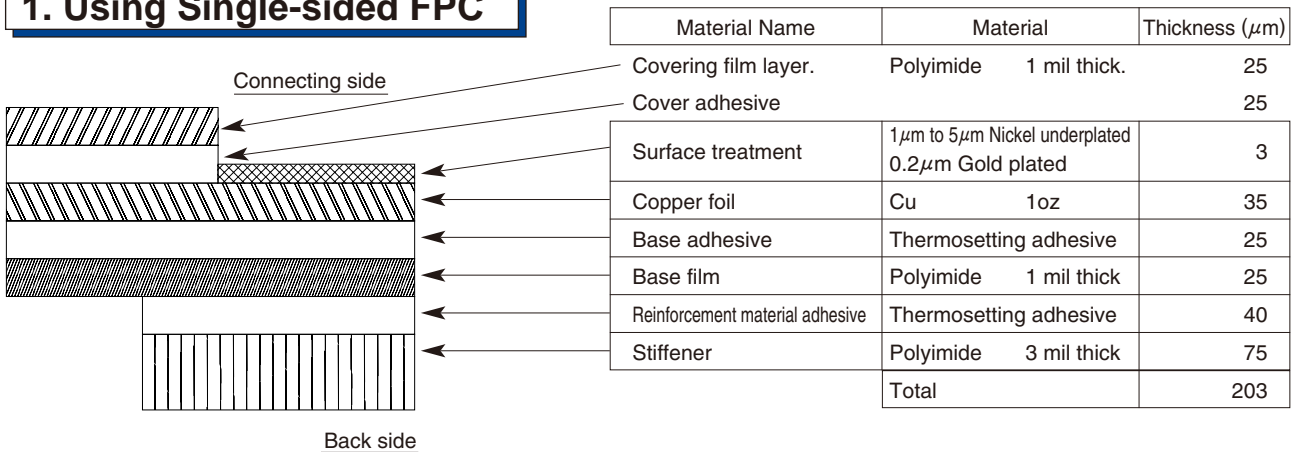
1. Using Single-sided FPC

Connecting side

Back side

| Material Name | Material | Thickness ($\mu$m) |
|---|---|---|
| Covering film layer. | Polyimide 1 mil thick. | 25 |
| Cover adhesive | | 25 |
| Surface treatment | 1$\mu$m to 5$\mu$m Nickel underplated 0.2$\mu$m Gold plated | 3 |
| Copper foil | Cu 1oz | 35 |
| Base adhesive | Thermosetting adhesive | 25 |
| Base film | Polyimide 1 mil thick | 25 |
| Reinforcement material adhesive | Thermosetting adhesive | 40 |
| Stiffener | Polyimide 3 mil thick | 75 |
| | Total | 203 |